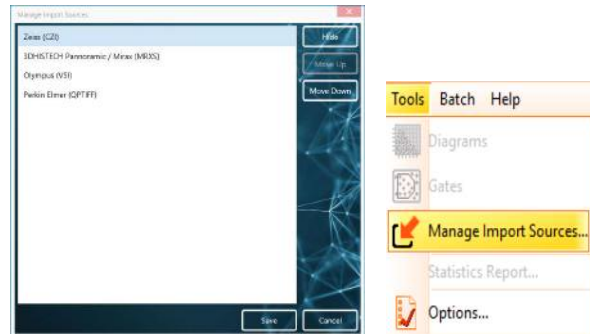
Manage Import Sources

Zeiss (CZI)

3DHISTECH Pannoramic / Mirax (MRXS)

Olympus (VSI)

Perkin Elmer (QPTIFF)

Hide

Move Up

Move Down

Save

Cancel

Tools Batch Help

Diagrams

Gates

Manage Import Sources...

Statistics Report...

Options...